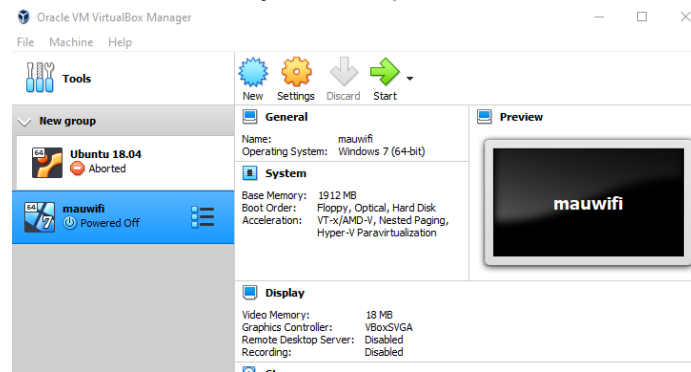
Oracle VM VirtualBox Manager

File Machine Help

Tools

New Settings Discard Start

New group

Ubuntu 18.04
Aborted

mauwifi
Powered Off

General

Name: mauwifi
Operating System: Windows 7 (64-bit)

System

Base Memory: 1912 MB
Boot Order: Floppy, Optical, Hard Disk
Acceleration: VT-x/AMD-V, Nested Paging, Hyper-V Paravirtualization

Preview

mauwifi

Display

Video Memory: 18 MB
Graphics Controller: VBoxSVGA
Remote Desktop Server: Disabled
Recording: Disabled